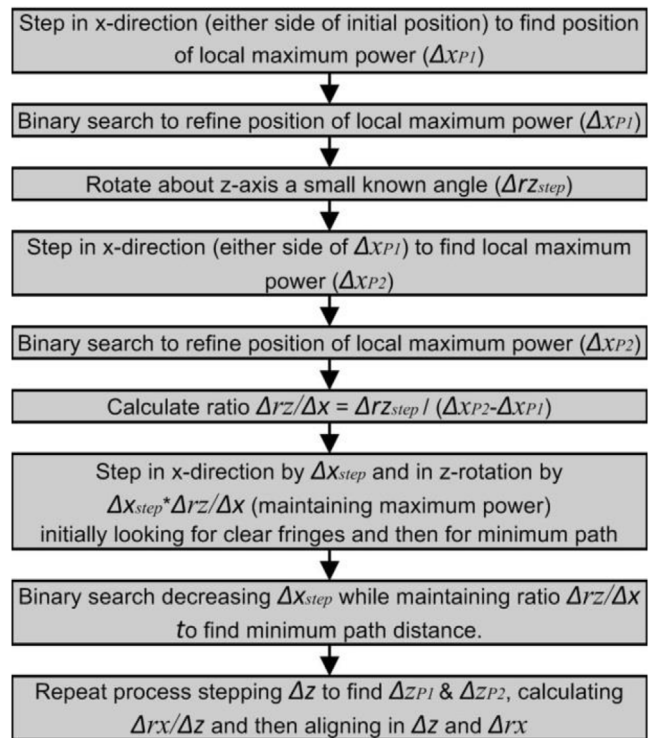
Step in x-direction (either side of initial position) to find position of local maximum power ($\Delta x_{P1}$)

Binary search to refine position of local maximum power ($\Delta x_{P1}$)

Rotate about z-axis a small known angle ($\Delta rz_{step}$)

Step in x-direction (either side of $\Delta x_{P1}$) to find local maximum power ($\Delta x_{P2}$)

Binary search to refine position of local maximum power ($\Delta x_{P2}$)

Calculate ratio $\Delta rz/\Delta x = \Delta rz_{step} / (\Delta x_{P2}-\Delta x_{P1})$

Step in x-direction by $\Delta x_{step}$ and in z-rotation by $\Delta x_{step}*\Delta rz/\Delta x$ (maintaining maximum power) initially looking for clear fringes and then for minimum path

Binary search decreasing $\Delta x_{step}$ while maintaining ratio $\Delta rz/\Delta x$ to find minimum path distance.

Repeat process stepping $\Delta z$ to find $\Delta z_{P1}$ & $\Delta z_{P2}$, calculating $\Delta rx/\Delta z$ and then aligning in $\Delta z$ and $\Delta rx$